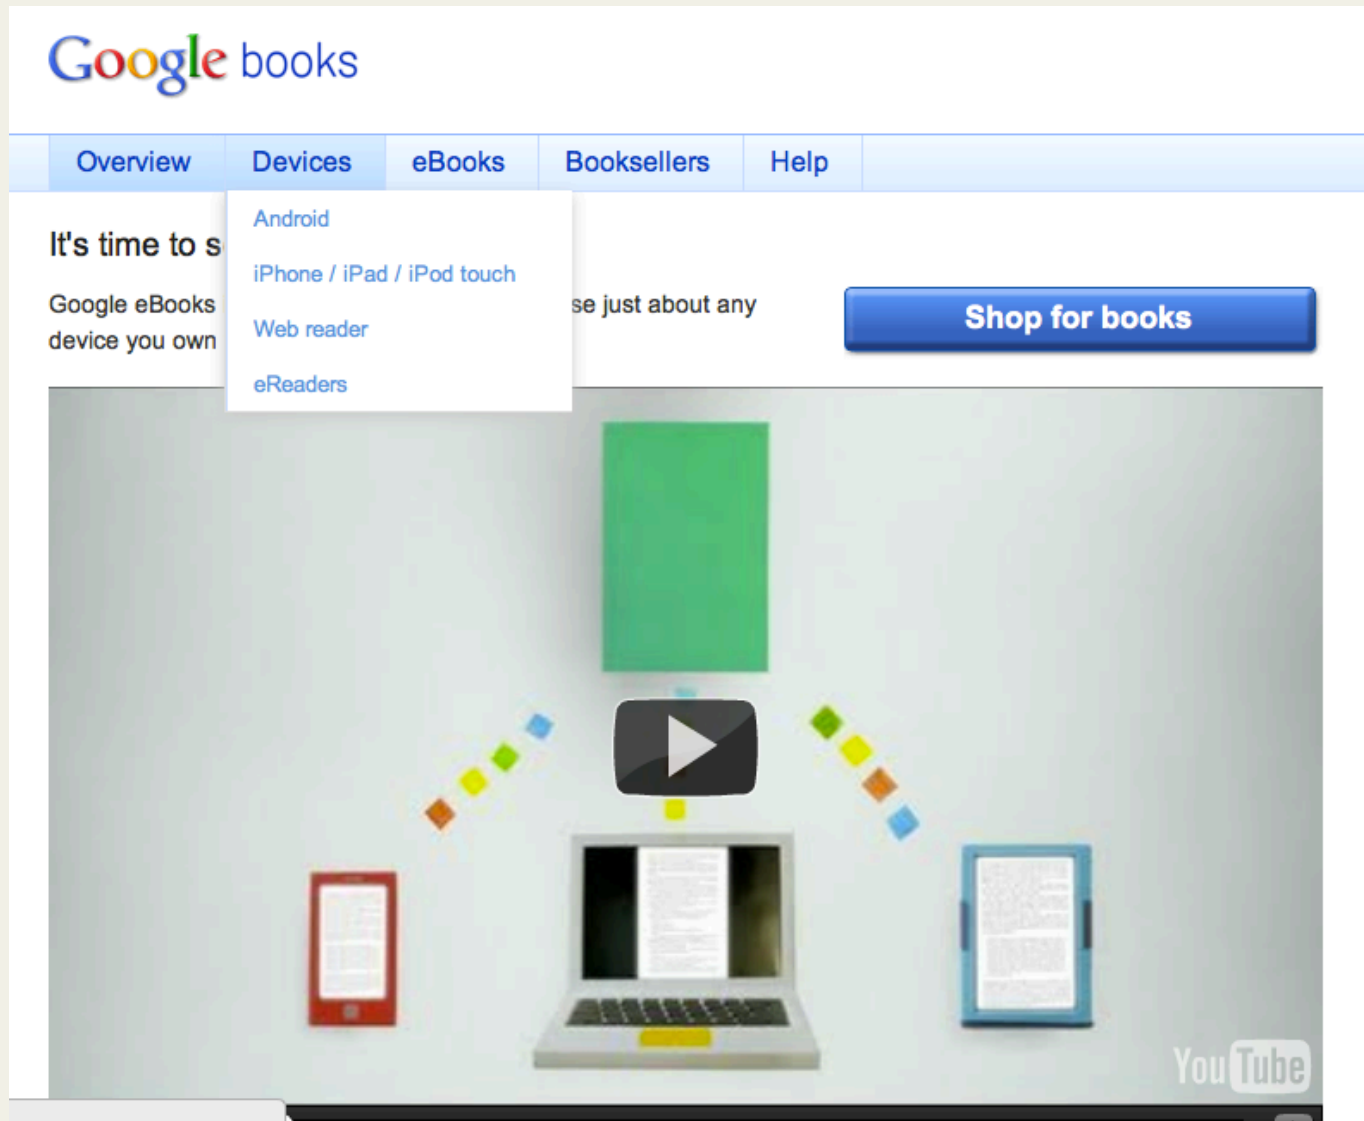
Google books

Overview | Devices | eBooks | Booksellers | Help

Android

iPhone / iPad / iPod touch

Web reader

eReaders

It's time to s

Google eBooks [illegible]se just about any device you own

Shop for books

YouTube